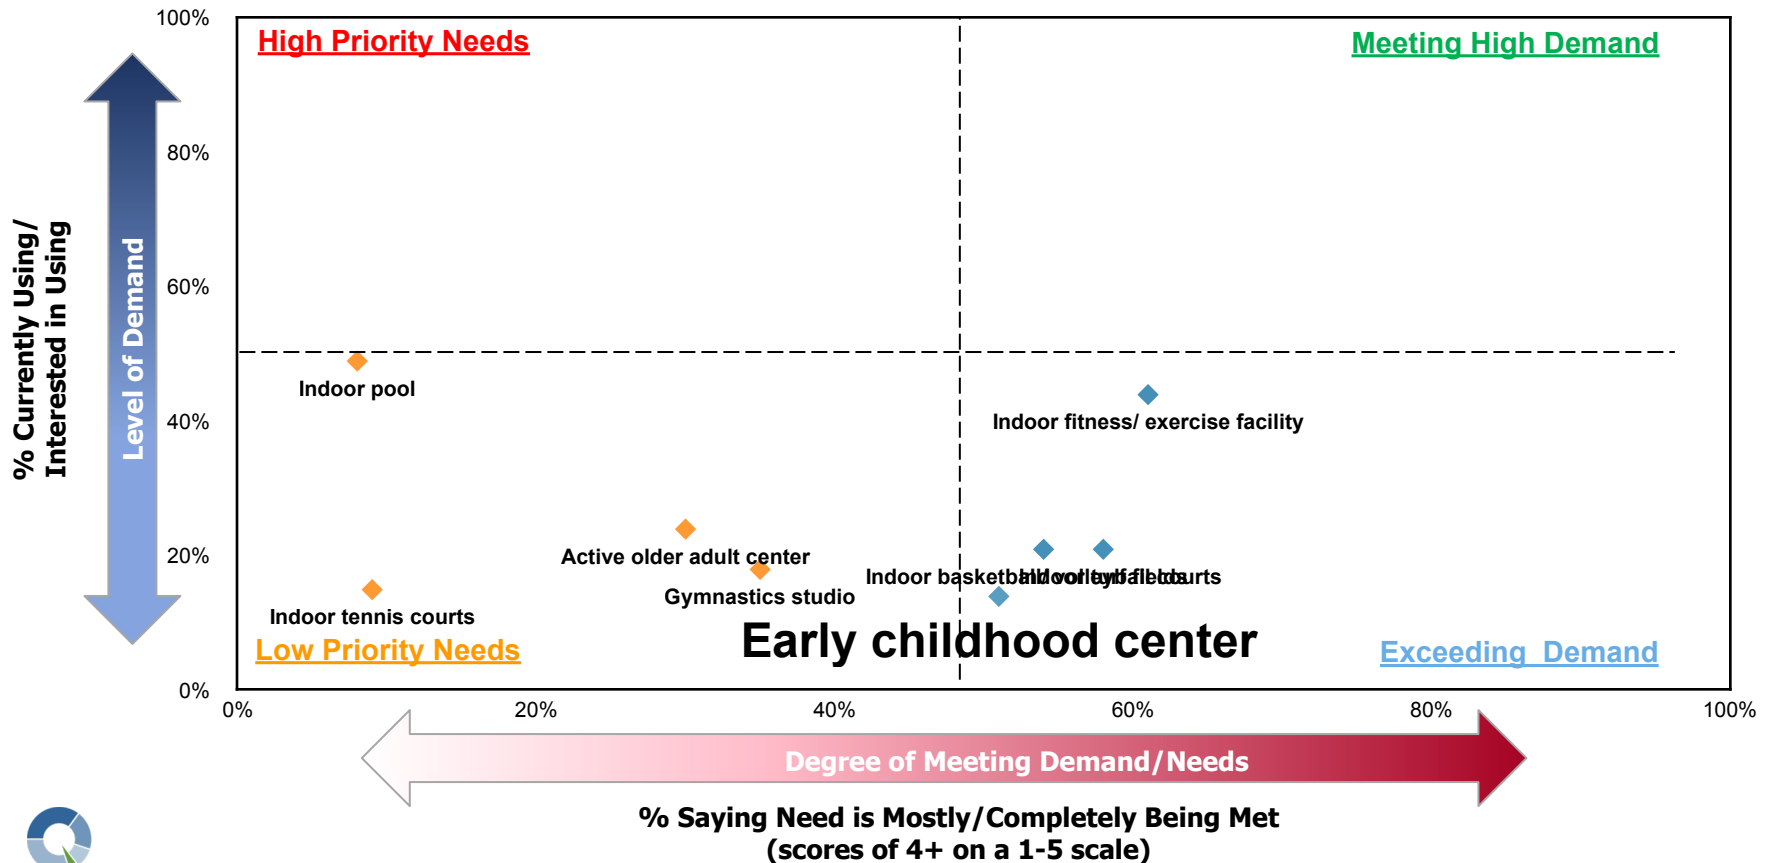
High Priority Needs

Meeting High Demand

100%
80%
60%
40%
20%
0%

% Currently Using/ Interested in Using

Level of Demand

Indoor pool

Indoor fitness/ exercise facility

Active older adult center

Indoor basketball/volleyball courts

Indoor turf fields

Gymnastics studio

Indoor tennis courts

Early childhood center

Low Priority Needs

Exceeding Demand

0%
20%
40%
60%
80%
100%

Degree of Meeting Demand/Needs

% Saying Need is Mostly/Completely Being Met
(scores of 4+ on a 1-5 scale)